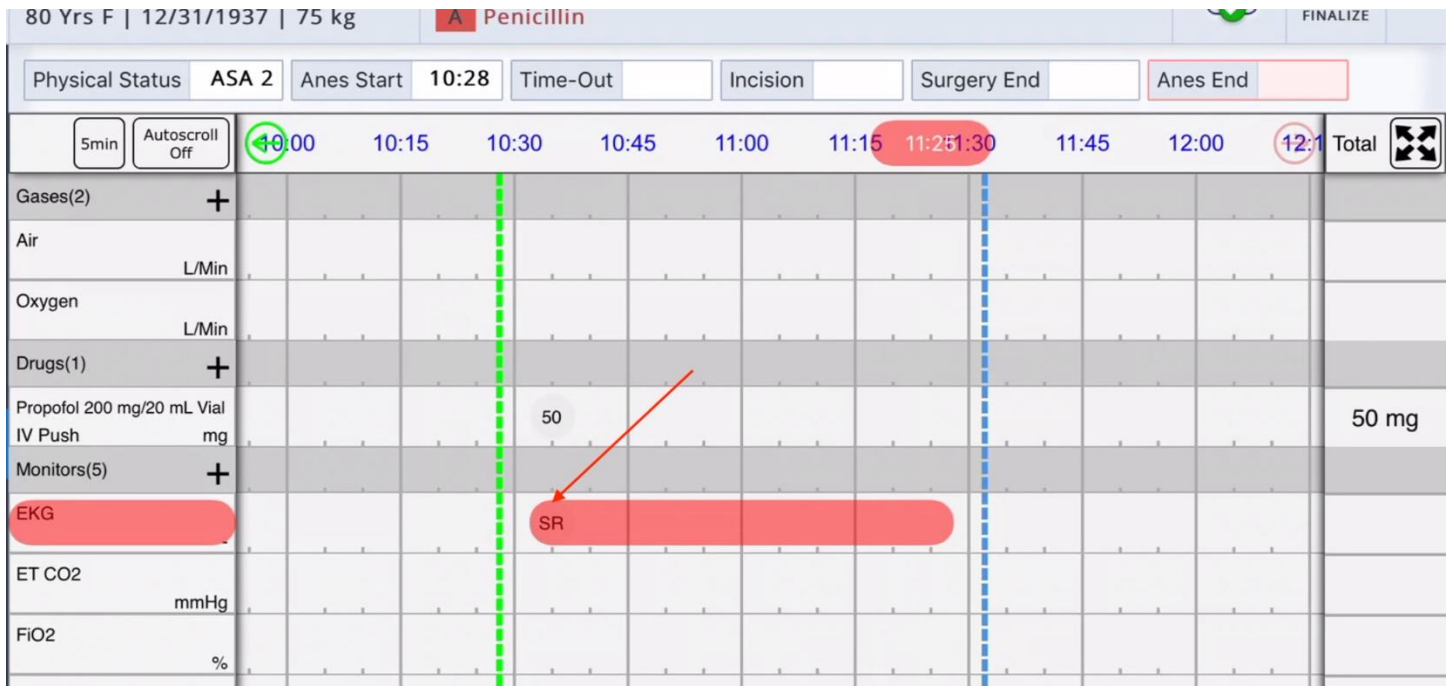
80 Yrs F | 12/31/1937 | 75 kg

A Penicillin

FINALIZE

Physical Status ASA 2 Anes Start 10:28 Time-Out Incision Surgery End Anes End

5min Autoscroll Off 10:00 10:15 10:30 10:45 11:00 11:15 11:25 11:30 11:45 12:00 12:1 Total

Gases(2) +

Air L/Min

Oxygen L/Min

Drugs(1) +

Propofol 200 mg/20 mL Vial IV Push mg 50 50 mg

Monitors(5) +

EKG SR

ET CO2 mmHg

FiO2 %